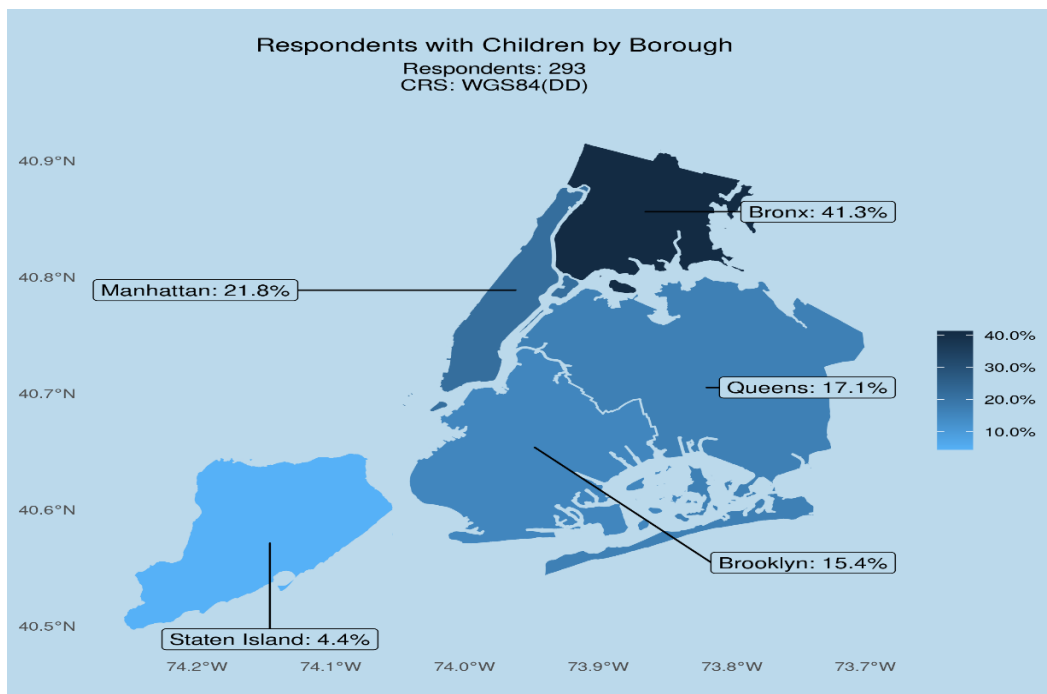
Respondents with Children by Borough
Respondents: 293
CRS: WGS84(DD)

40.9°N
40.8°N
40.7°N
40.6°N
40.5°N

Bronx: 41.3%
Manhattan: 21.8%
Queens: 17.1%
Brooklyn: 15.4%
Staten Island: 4.4%

40.0%
30.0%
20.0%
10.0%

74.2°W 74.1°W 74.0°W 73.9°W 73.8°W 73.7°W